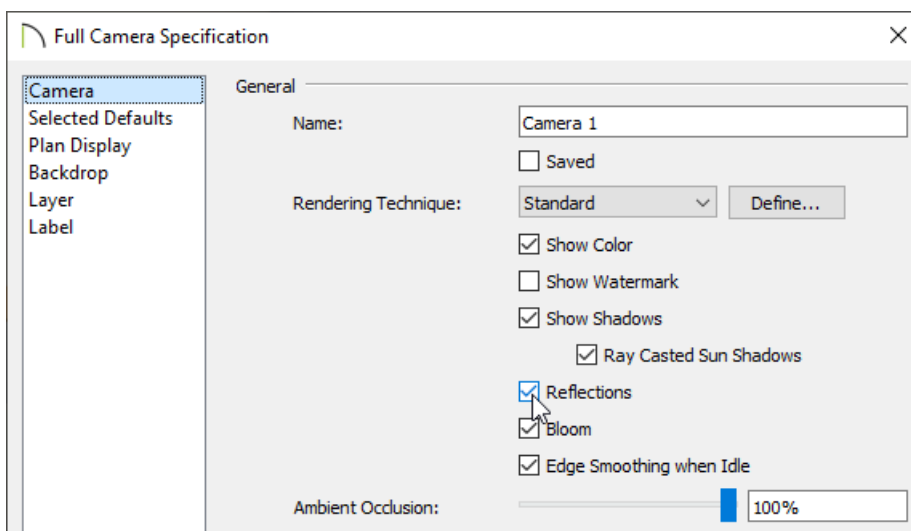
Full Camera Specification

×

Camera
Selected Defaults
Plan Display
Backdrop
Layer
Label

General

Name: Camera 1

Saved

Rendering Technique: Standard

Define...

Show Color

Show Watermark

Show Shadows

Ray Casted Sun Shadows

Reflections

Bloom

Edge Smoothing when Idle

Ambient Occlusion: 100%